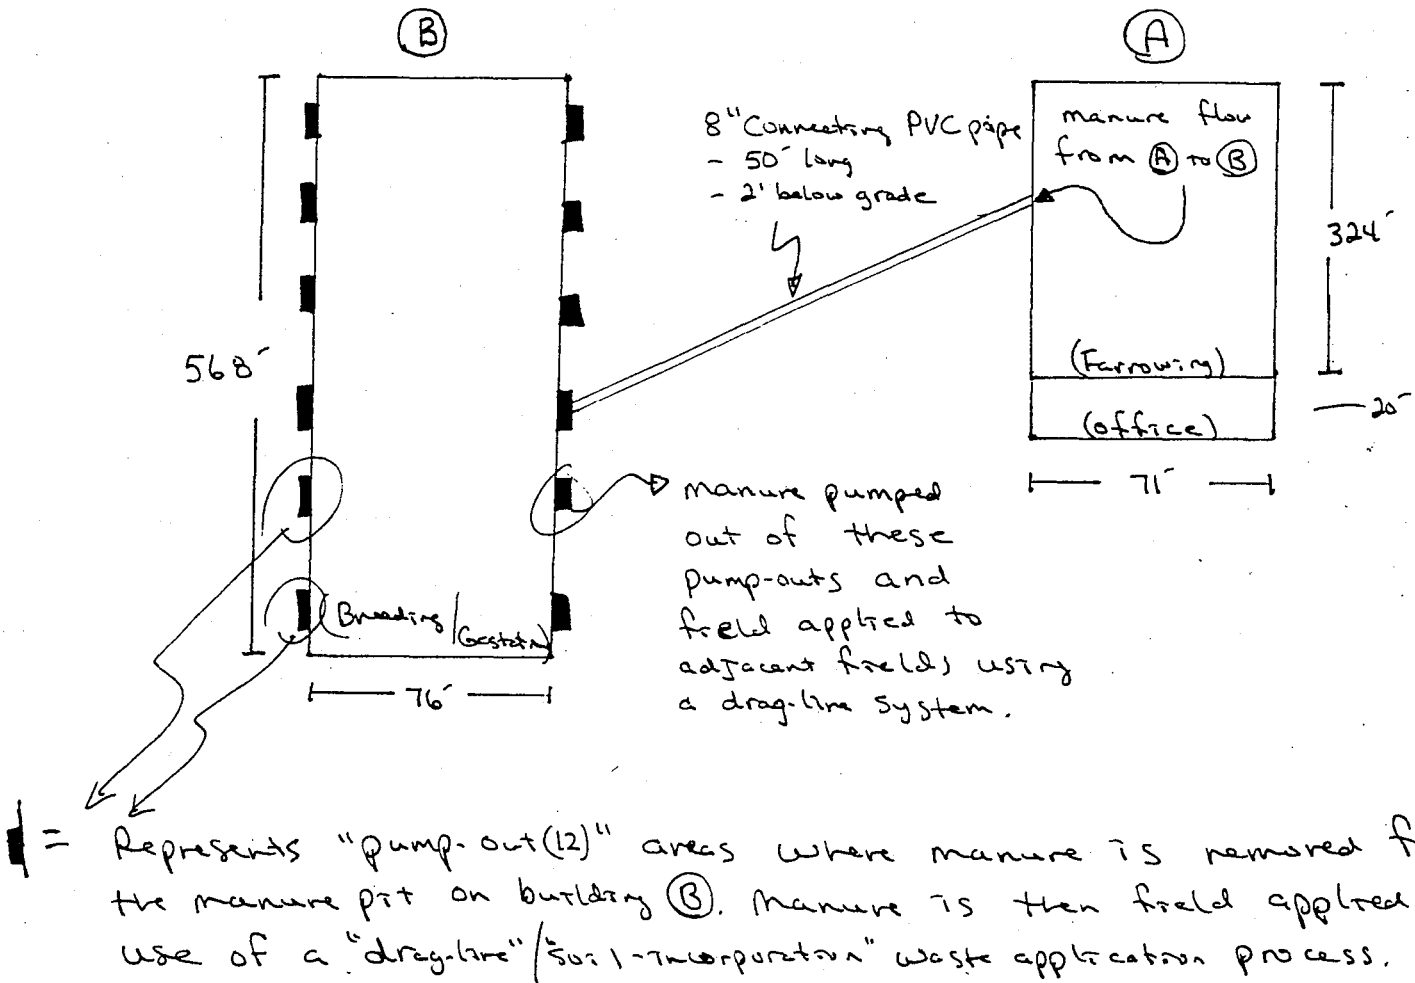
(B)

(A)

8" Connecting PVC pipe
- 50' long
- 2' below grade

manure flow from (A) to (B)

324'

568'

(Farrowing)

(office)

20'

71'

manure pumped out of these pump-outs and field applied to adjacent fields using a drag-line system.

(Breeding / Gestation)

76'

= Represents "pump-out(12)" areas where manure is removed f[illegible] the manure pit on building (B). Manure is then field applied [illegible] use of a "drag-line"/"soil-incorporation" waste application process.